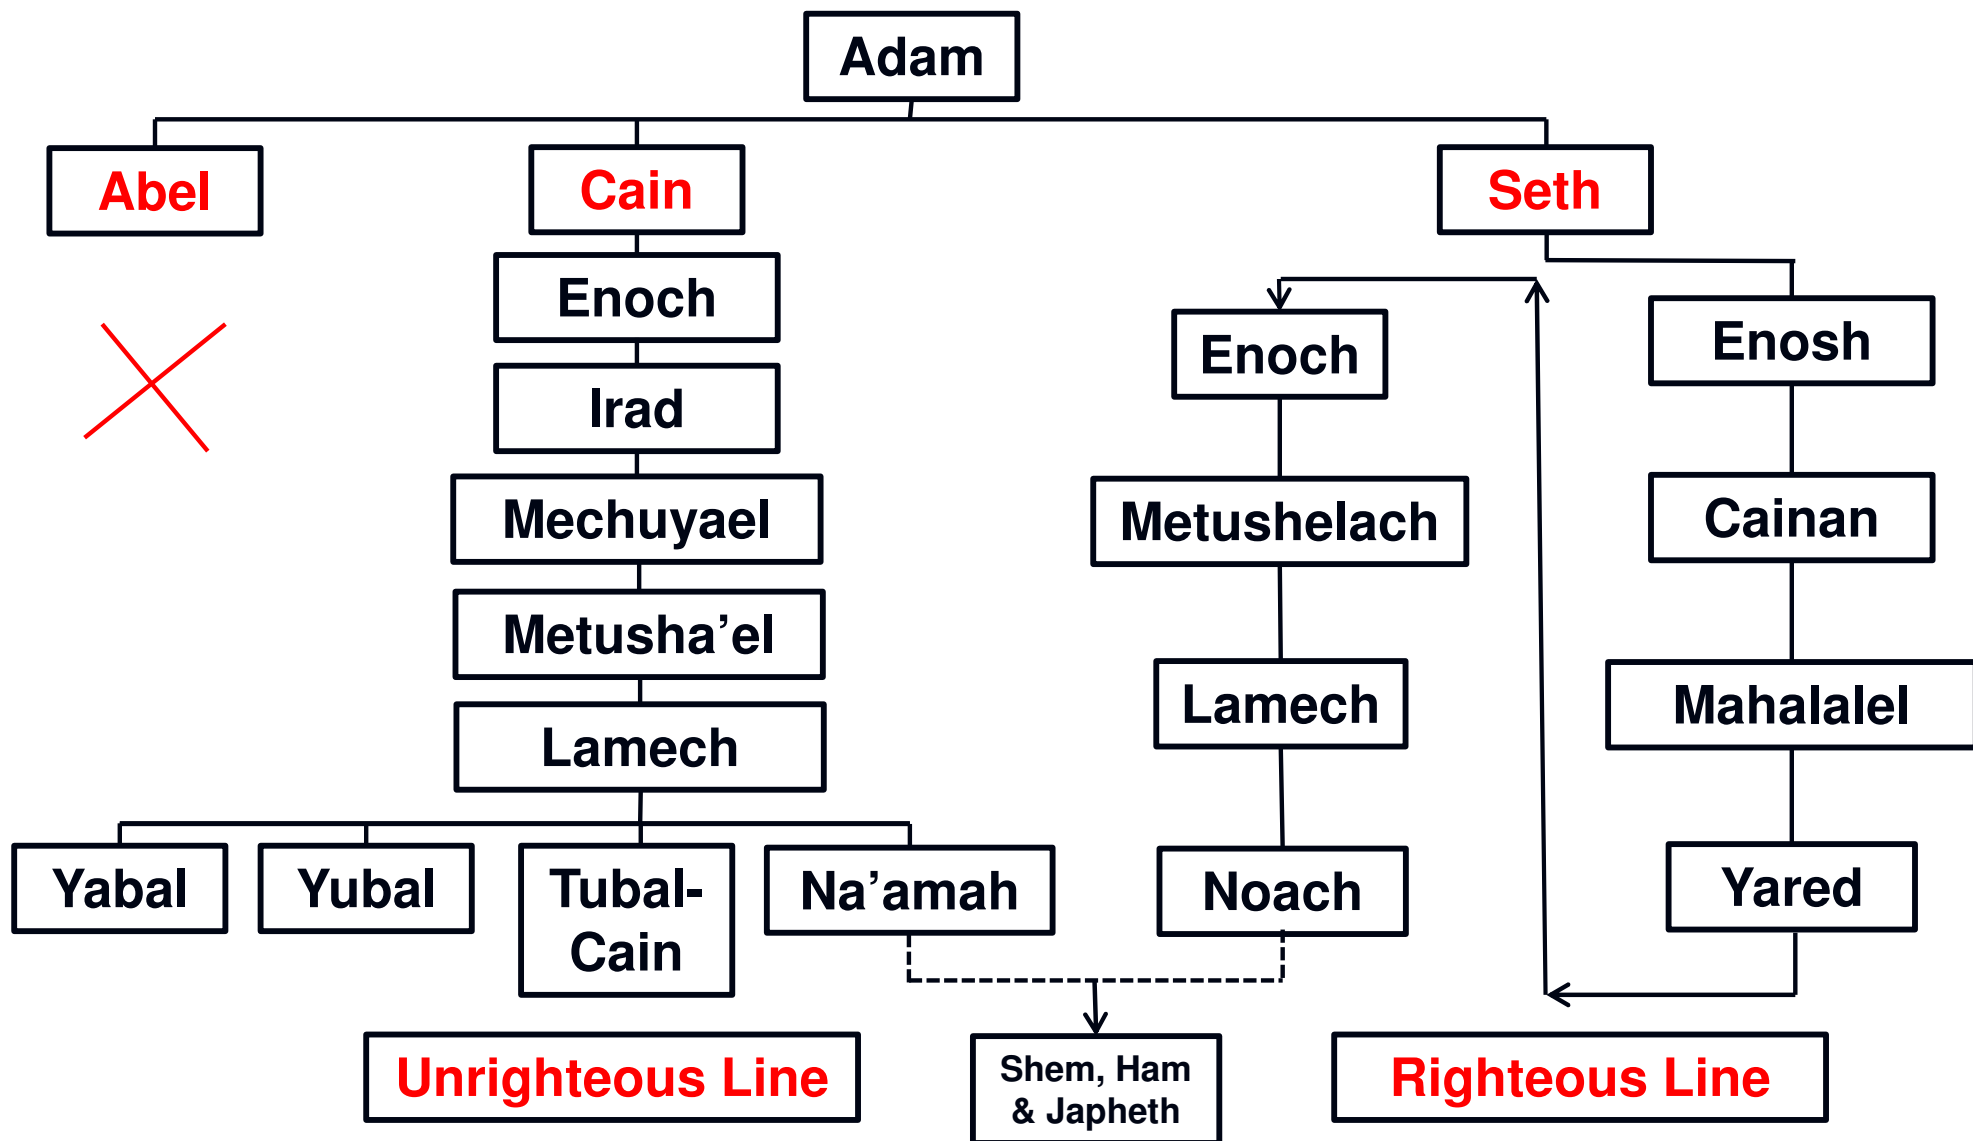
Adam

Abel

Cain

Seth

Enoch

Irad

Mechuyael

Metusha’el

Lamech

Yabal

Yubal

Tubal-Cain

Na’amah

Enoch

Metushelach

Lamech

Noach

Enosh

Cainan

Mahalalel

Yared

Unrighteous Line

Shem, Ham & Japheth

Righteous Line